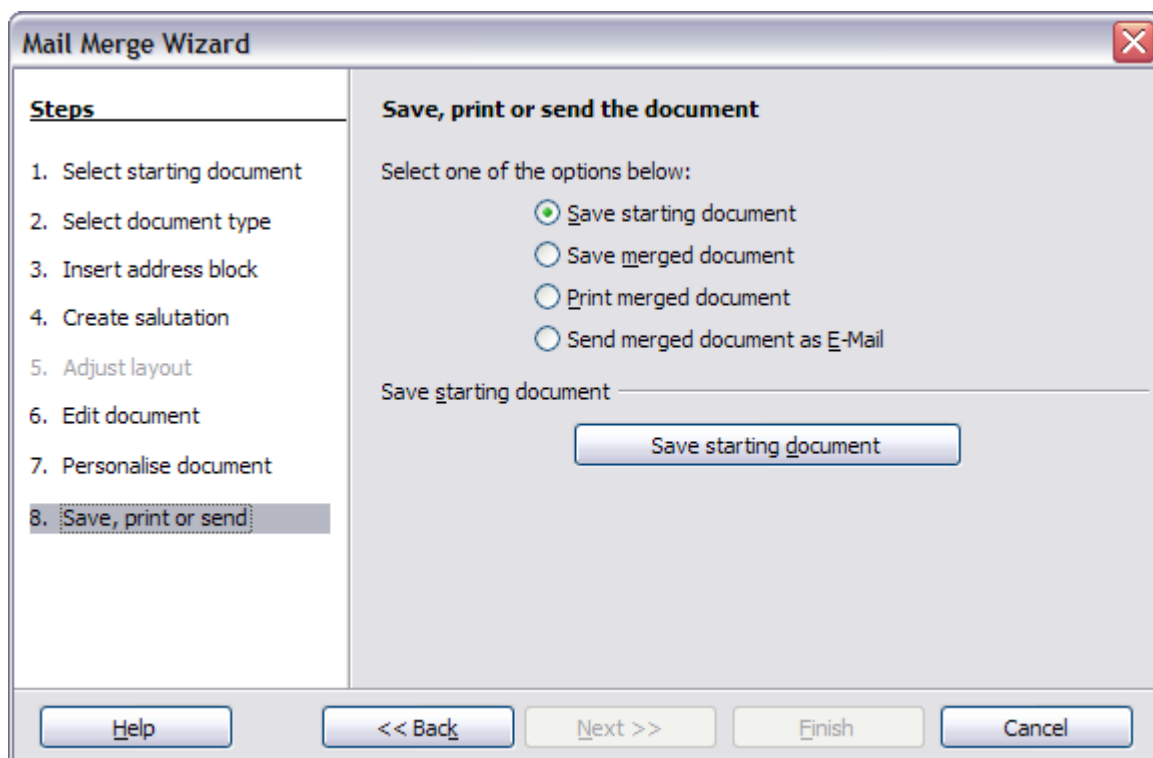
Mail Merge Wizard

Steps

1. Select starting document
2. Select document type
3. Insert address block
4. Create salutation
5. Adjust layout
6. Edit document
7. Personalise document
8. Save, print or send

Save, print or send the document

Select one of the options below:

Save starting document
Save merged document
Print merged document
Send merged document as E-Mail

Save starting document

Save starting document

Help
<< Back
Next >>
Finish
Cancel